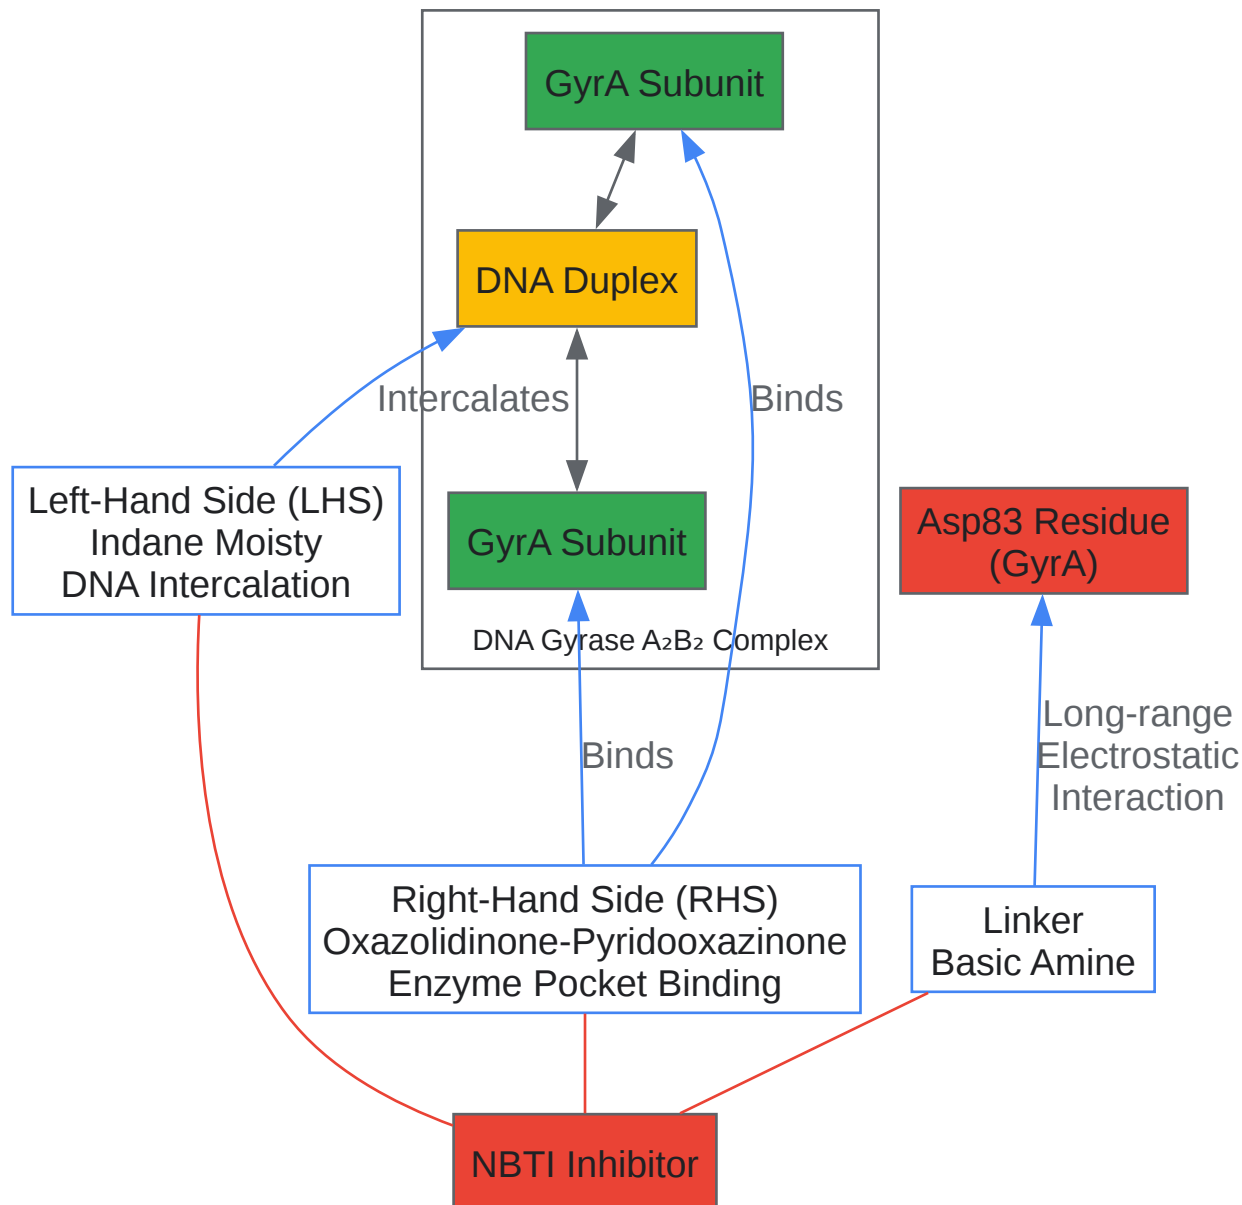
GyrA Subunit

DNA Duplex

Intercalates

Binds

GyrA Subunit

DNA Gyrase $A_2B_2$ Complex

Asp83 Residue (GyrA)

Left-Hand Side (LHS) Indane Moisty DNA Intercalation

Binds

Long-range Electrostatic Interaction

Right-Hand Side (RHS) Oxazolidinone-Pyridooxazinone Enzyme Pocket Binding

Linker Basic Amine

NBTI Inhibitor